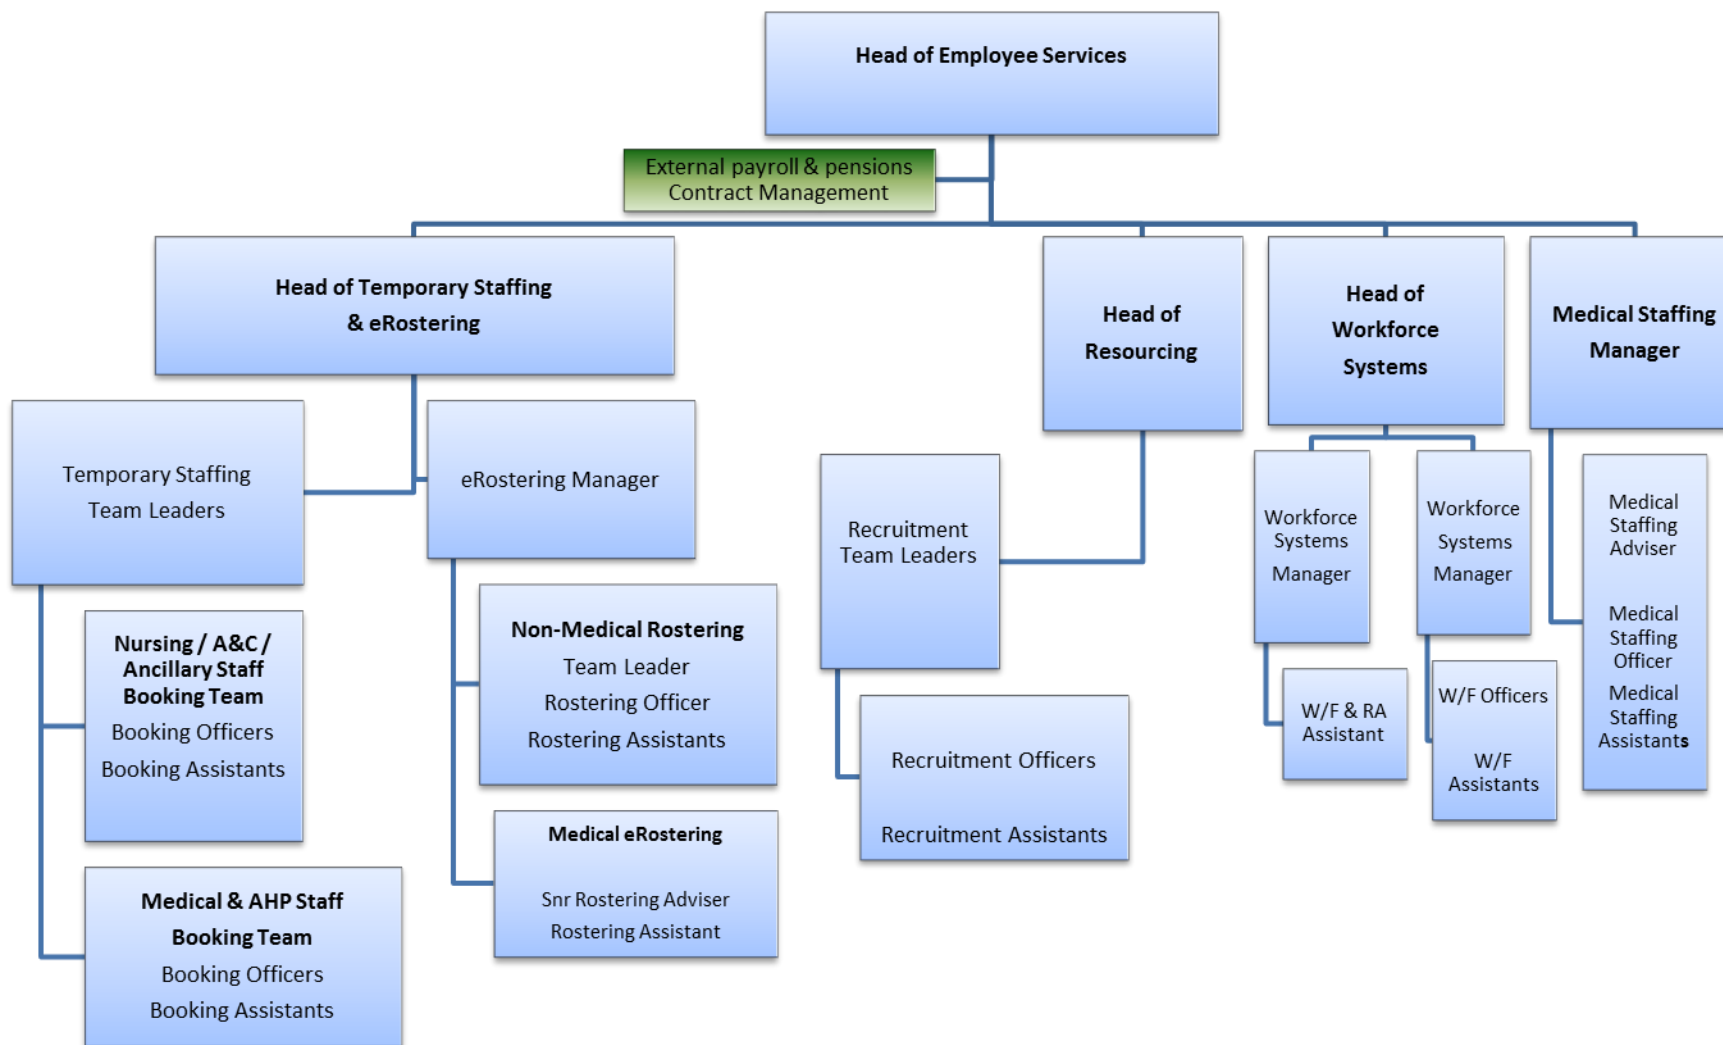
Head of Employee Services

External payroll & pensions Contract Management

Head of Temporary Staffing & eRostering

Head of Resourcing

Head of Workforce Systems

Medical Staffing Manager

Temporary Staffing Team Leaders

eRostering Manager

Recruitment Team Leaders

Workforce Systems Manager

Workforce Systems Manager

Medical Staffing Adviser

Medical Staffing Officer

Medical Staffing Assistants

Nursing / A&C / Ancillary Staff Booking Team
Booking Officers
Booking Assistants

Non-Medical Rostering
Team Leader
Rostering Officer
Rostering Assistants

Recruitment Officers

Recruitment Assistants

W/F & RA Assistant

W/F Officers

W/F Assistants

Medical eRostering

Snr Rostering Adviser
Rostering Assistant

Medical & AHP Staff Booking Team
Booking Officers
Booking Assistants